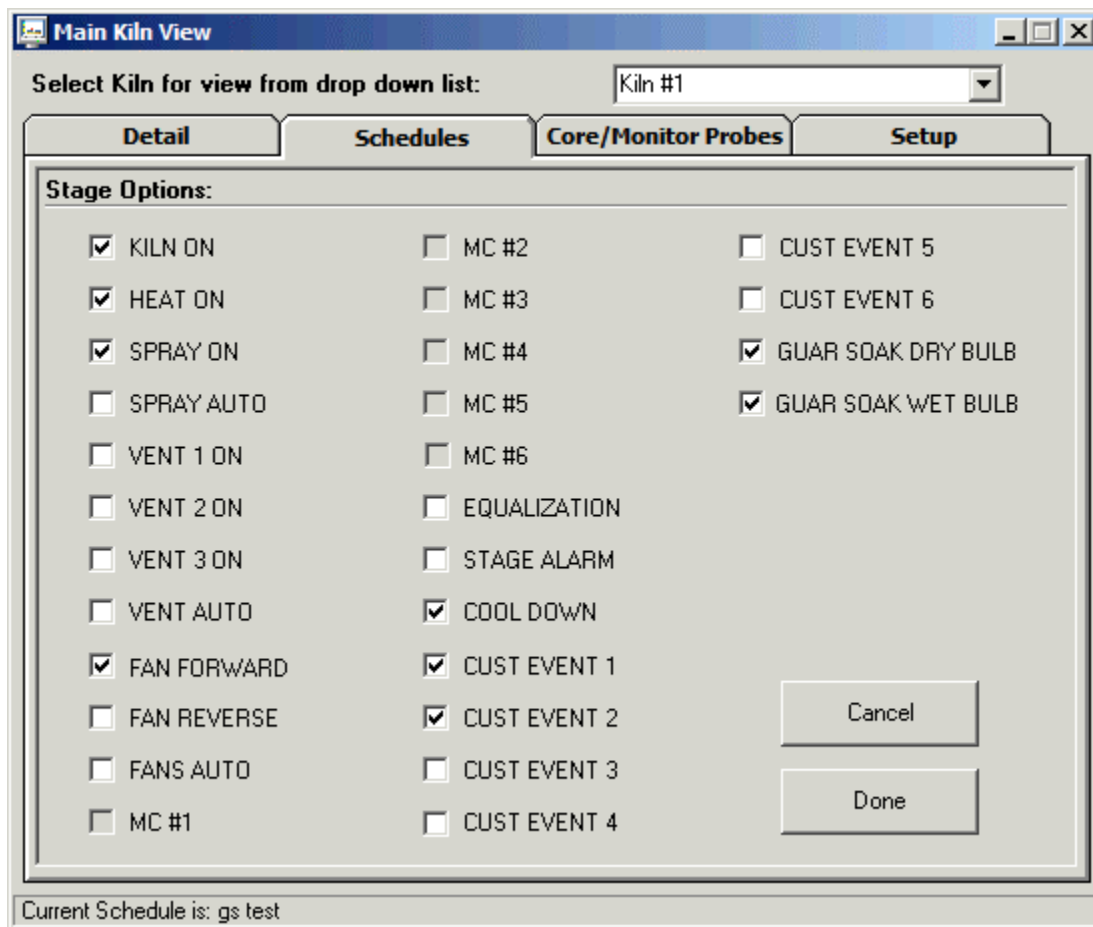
Main Kiln View

Select Kiln for view from drop down list: Kiln #1

Detail | Schedules | Core/Monitor Probes | Setup

Stage Options:

☑ KILN ON
☑ HEAT ON
☑ SPRAY ON
☐ SPRAY AUTO
☐ VENT 1 ON
☐ VENT 2 ON
☐ VENT 3 ON
☐ VENT AUTO
☑ FAN FORWARD
☐ FAN REVERSE
☐ FANS AUTO
☐ MC #1

☐ MC #2
☐ MC #3
☐ MC #4
☐ MC #5
☐ MC #6
☐ EQUALIZATION
☐ STAGE ALARM
☑ COOL DOWN
☑ CUST EVENT 1
☑ CUST EVENT 2
☐ CUST EVENT 3
☐ CUST EVENT 4

☐ CUST EVENT 5
☐ CUST EVENT 6
☑ GUAR SOAK DRY BULB
☑ GUAR SOAK WET BULB

Cancel

Done

Current Schedule is: gs test